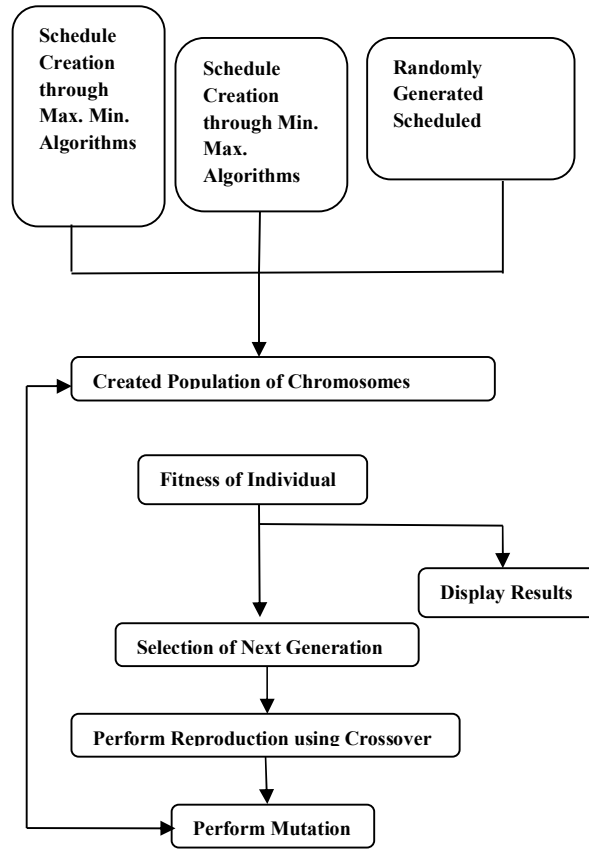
Schedule Creation through Max. Min. Algorithms

Schedule Creation through Min. Max. Algorithms

Randomly Generated Scheduled

Created Population of Chromosomes

Fitness of Individual

Display Results

Selection of Next Generation

Perform Reproduction using Crossover

Perform Mutation